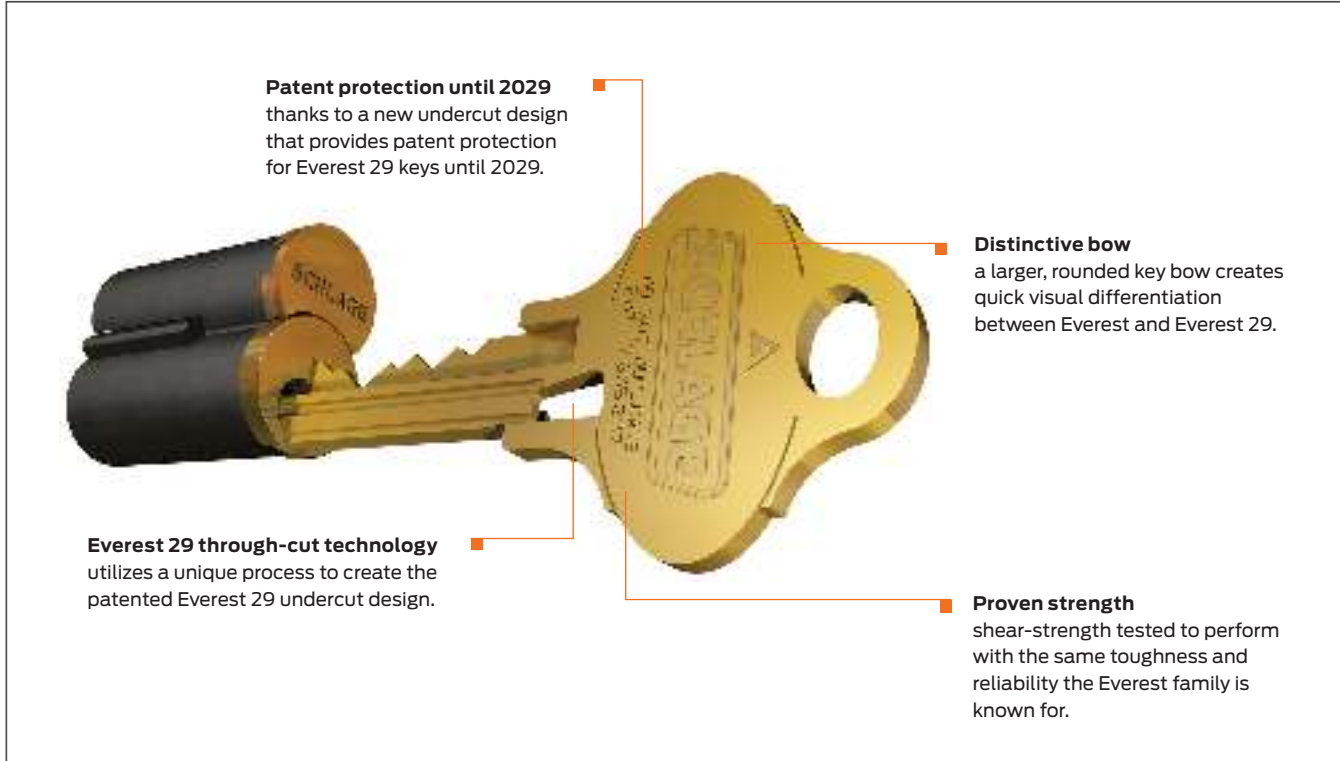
**Patent protection until 2029**
thanks to a new undercut design that provides patent protection for Everest 29 keys until 2029.

**Distinctive bow**
a larger, rounded key bow creates quick visual differentiation between Everest and Everest 29.

SCHLAGE

SCHLAGE

**Everest 29 through-cut technology**
utilizes a unique process to create the patented Everest 29 undercut design.

**Proven strength**
shear-strength tested to perform with the same toughness and reliability the Everest family is known for.